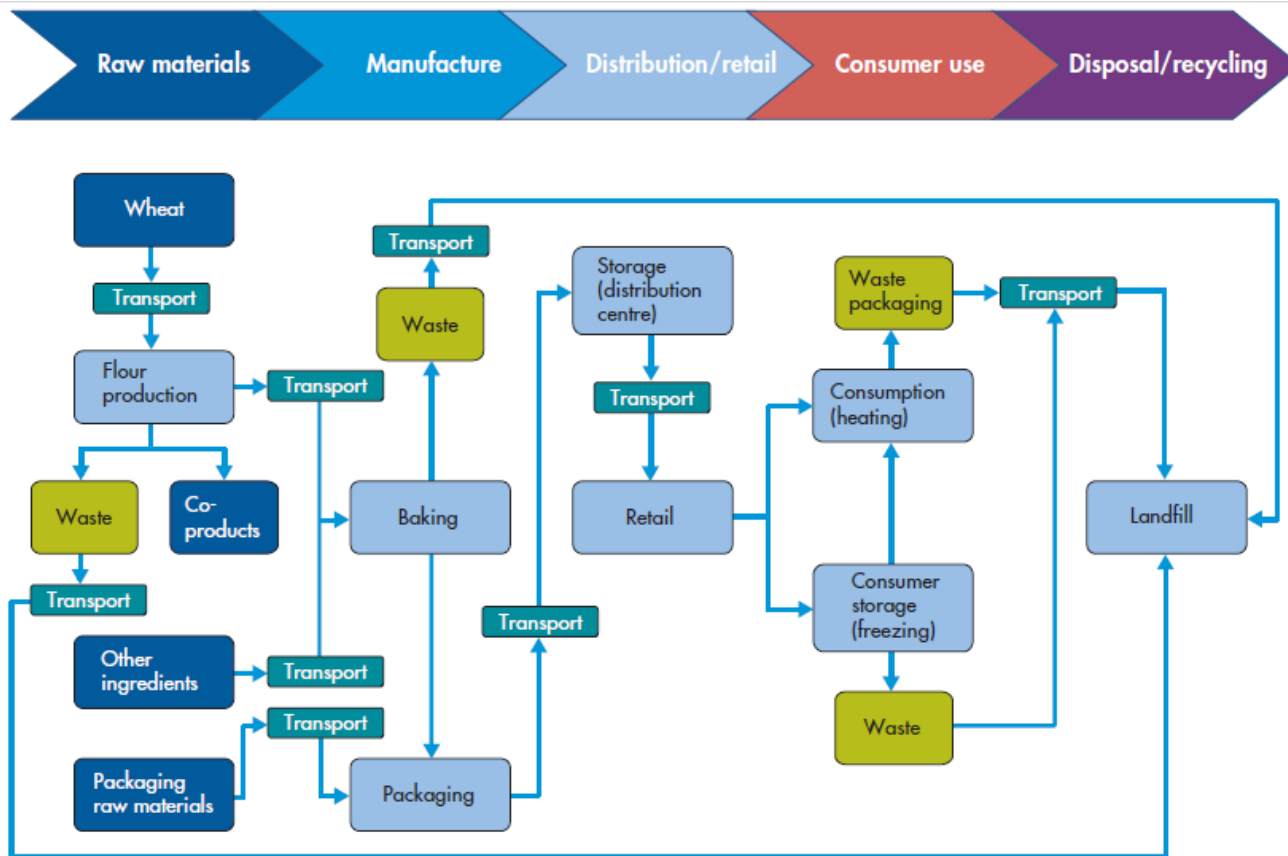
Raw materials
Manufacture
Distribution/retail
Consumer use
Disposal/recycling

Wheat
Transport
Flour production
Transport
Waste
Co-products
Transport
Transport
Waste
Baking
Other ingredients
Transport
Transport
Packaging raw materials
Packaging
Transport
Storage (distribution centre)
Transport
Retail
Waste packaging
Transport
Consumption (heating)
Consumer storage (freezing)
Waste
Landfill